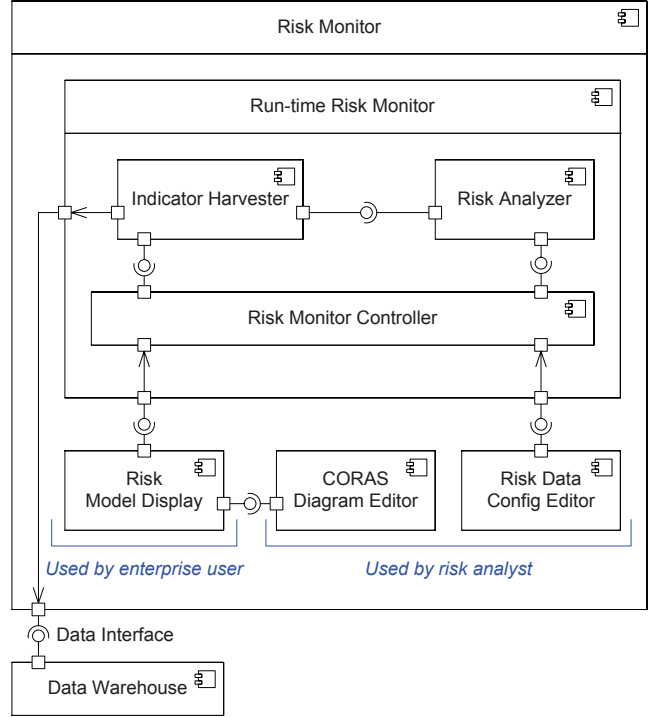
Risk Monitor

Run-time Risk Monitor

Indicator Harvester

Risk Analyzer

Risk Monitor Controller

Risk Model Display

CORAS Diagram Editor

Risk Data Config Editor

Used by enterprise user

Used by risk analyst

Data Interface

Data Warehouse